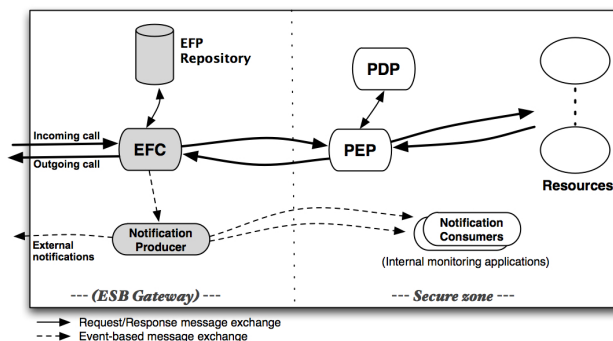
EFP Repository

PDP

Incoming call

EFC

PEP

Outgoing call

Resources

Notification Producer

Notification Consumers

External notifications

(Internal monitoring applications)

--- (ESB Gateway) ---

--- Secure zone ---

Request/Response message exchange

Event-based message exchange